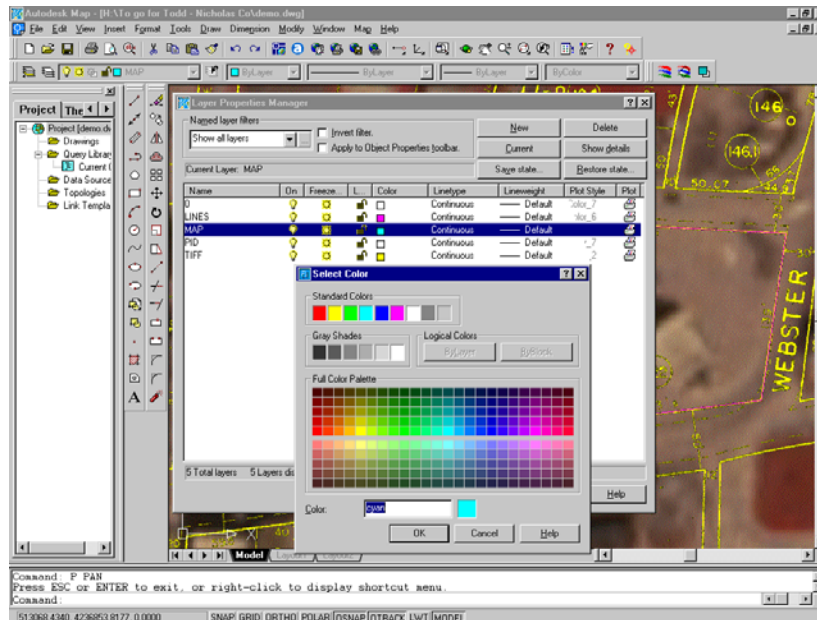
Autodesk Map - [H:\To go for Todd - Nicholas Co\demo.dwg]

File Edit View Insert Format Tools Draw Dimension Modify Window Map Help

MAP ByLayer ByLayer ByLayer ByColor

Project The

Project [demo.dw
Drawings
Query Library
Current
Data Source
Topologies
Link Templa

Layer Properties Manager

Named layer filters
Show all layers
Invert filter.
Apply to Object Properties toolbar.

New Delete
Current Show details
Save state... Restore state...

Current Layer: MAP

| Name | On | Freeze... | L... | Color | Linetype | Lineweight | Plot Style | Plot |
|---|---|---|---|---|---|---|---|---|
| 0 | | | | | Continuous | Default | Color_7 | |
| LINES | | | | | Continuous | Default | Color_6 | |
| MAP | | | | | Continuous | Default | | |
| PID | | | | | Continuous | Default | _7 | |
| TIFF | | | | | Continuous | Default | _2 | |

5 Total layers 5 Layers di

Help

Select Color

Standard Colors

Gray Shades

Logical Colors
ByLayer ByBlock

Full Color Palette

Color: cyan

OK Cancel Help

146
146.1
WEBSTER

Model Layout1 Layout2

Command: P PAN
Press ESC or ENTER to exit, or right-click to display shortcut menu.
Command:

513068.4340, 4236853.8177, 0.0000 SNAP GRID ORTHO POLAR OSNAP OTRACK LWT MODEL